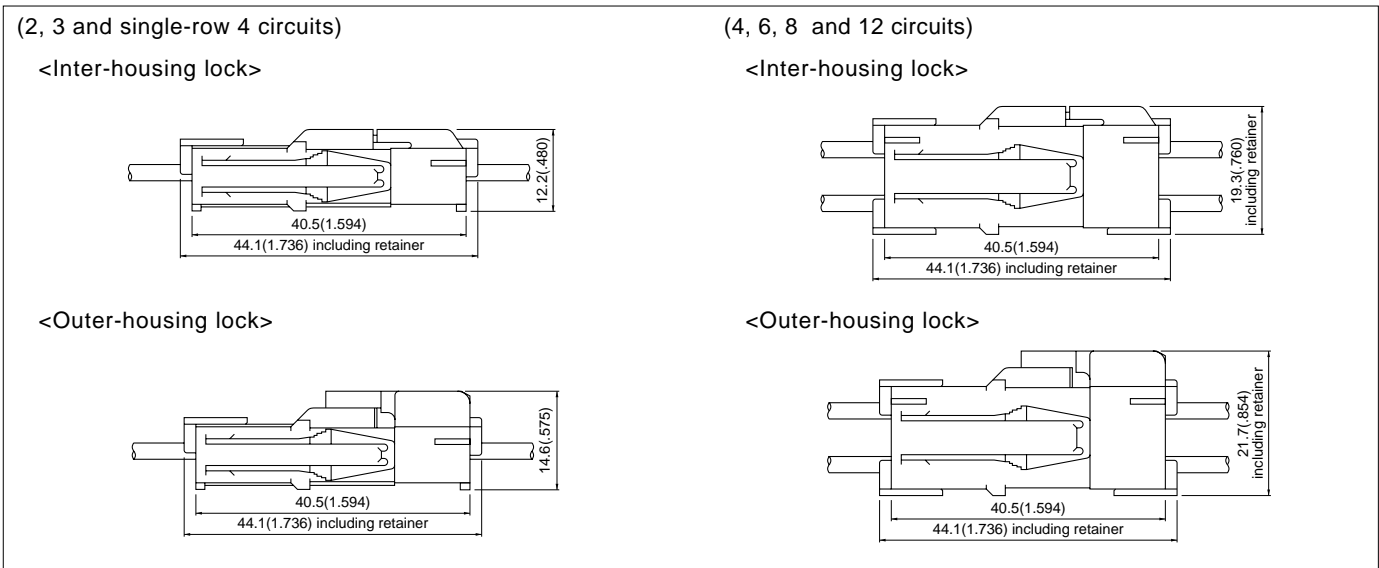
(2, 3 and single-row 4 circuits)

<Inter-housing lock>

12.2(.480)

40.5(1.594)

44.1(1.736) including retainer

<Outer-housing lock>

14.6(.575)

40.5(1.594)

44.1(1.736) including retainer

(4, 6, 8 and 12 circuits)

<Inter-housing lock>

19.3(.760) including retainer

40.5(1.594)

44.1(1.736) including retainer

<Outer-housing lock>

21.7(.854) including retainer

40.5(1.594)

44.1(1.736) including retainer